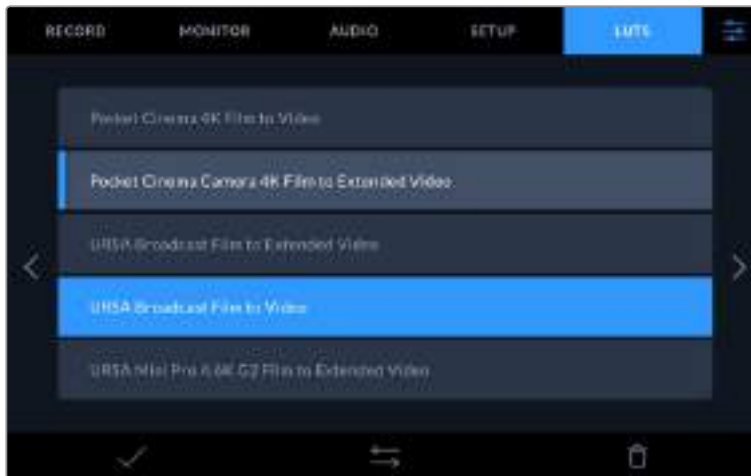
RECORD MONITOR AUDIO SETUP LUTS

Pocket Cinema 4K Film to Video

Pocket Cinema Camera 4K Film to Extended Video

URSA Broadcast Film to Extended Video

URSA Broadcast Film to Video

URSA Mini Pro 4.6K G2 Film to Extended Video